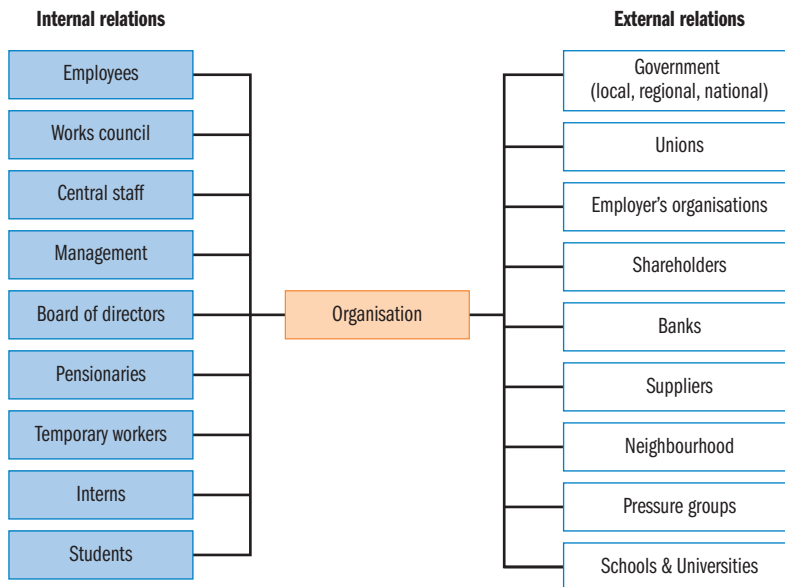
Internal relations

Employees
Works council
Central staff
Management
Board of directors
Pensionaries
Temporary workers
Interns
Students

Organisation

External relations

Government (local, regional, national)
Unions
Employer's organisations
Shareholders
Banks
Suppliers
Neighbourhood
Pressure groups
Schools & Universities